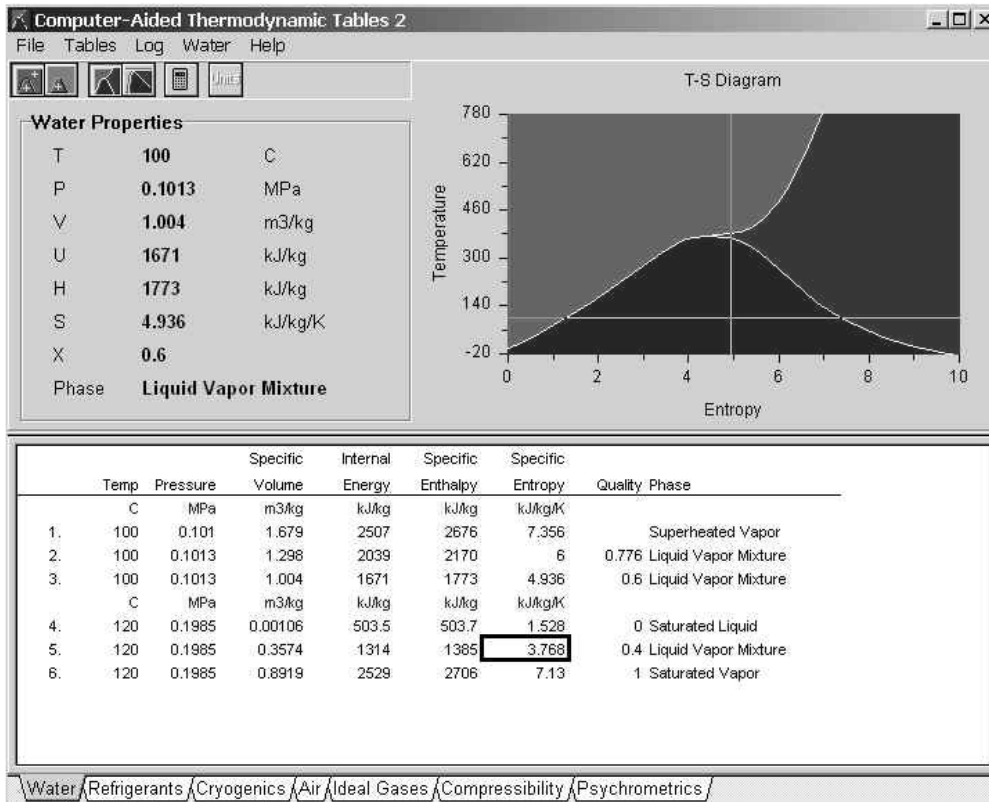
Computer-Aided Thermodynamic Tables 2

File Tables Log Water Help

Units

Water Properties

| | | |
|---|---|---|
| T | 100 | C |
| P | 0.1013 | MPa |
| V | 1.004 | m3/kg |
| U | 1671 | kJ/kg |
| H | 1773 | kJ/kg |
| S | 4.936 | kJ/kg/K |
| X | 0.6 | |
| Phase | Liquid Vapor Mixture | |

T-S Diagram

Temperature

780
620
460
300
140
-20

0 2 4 6 8 10

Entropy

| | Temp | Pressure | Specific Volume | Internal Energy | Specific Enthalpy | Specific Entropy | Quality | Phase |
|---|---|---|---|---|---|---|---|---|
| | C | MPa | m3/kg | kJ/kg | kJ/kg | kJ/kg/K | | |
| 1. | 100 | 0.101 | 1.679 | 2507 | 2676 | 7.356 | | Superheated Vapor |
| 2. | 100 | 0.1013 | 1.298 | 2039 | 2170 | 6 | 0.776 | Liquid Vapor Mixture |
| 3. | 100 | 0.1013 | 1.004 | 1671 | 1773 | 4.936 | 0.6 | Liquid Vapor Mixture |
| | C | MPa | m3/kg | kJ/kg | kJ/kg | kJ/kg/K | | |
| 4. | 120 | 0.1985 | 0.00106 | 503.5 | 503.7 | 1.528 | 0 | Saturated Liquid |
| 5. | 120 | 0.1985 | 0.3574 | 1314 | 1385 | 3.768 | 0.4 | Liquid Vapor Mixture |
| 6. | 120 | 0.1985 | 0.8919 | 2529 | 2706 | 7.13 | 1 | Saturated Vapor |

Water Refrigerants Cryogenics Air Ideal Gases Compressibility Psychrometrics